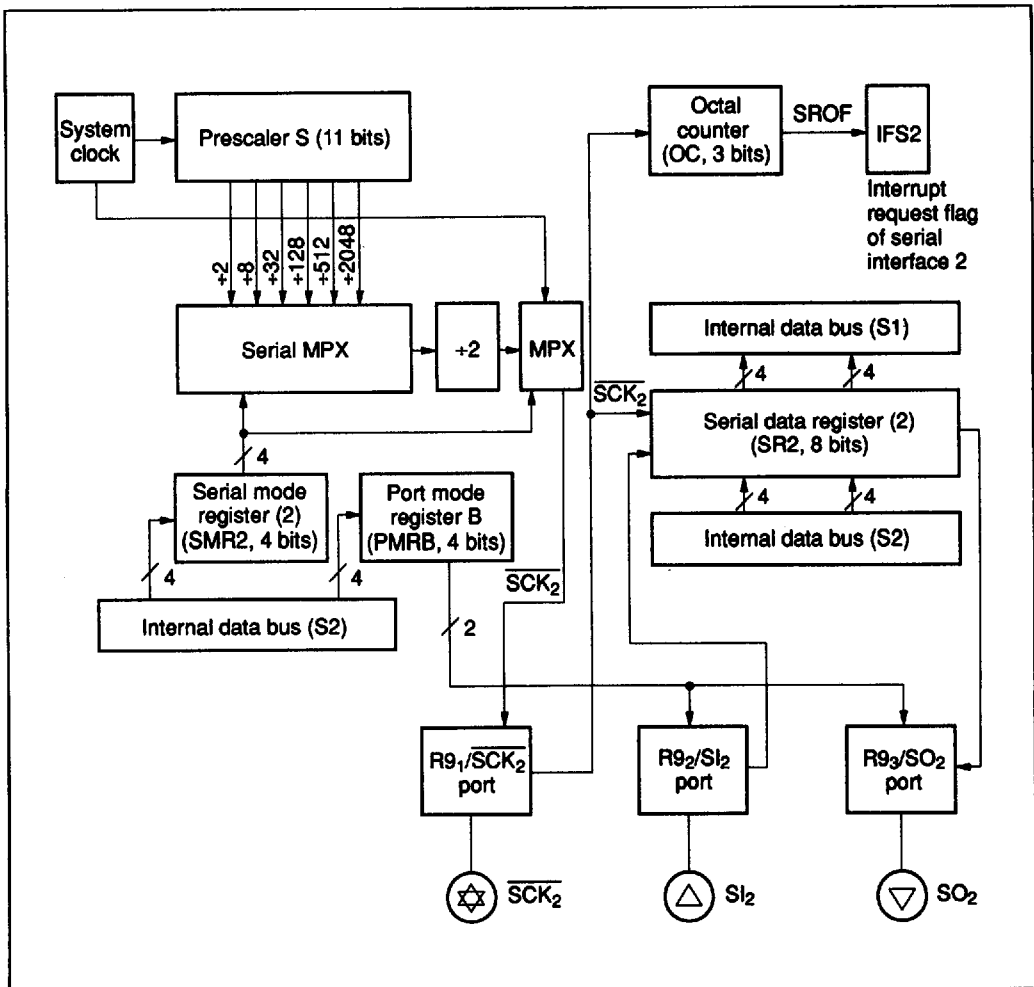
System clock

Prescaler S (11 bits)

$\div 2$ $\div 8$ $\div 32$ $\div 128$ $\div 512$ $\div 2048$

Octal counter (OC, 3 bits)

SROF

IFS2

Interrupt request flag of serial interface 2

Serial MPX

$\div 2$

MPX

$\overline{SCK_2}$

Internal data bus (S1)

4 4

Serial data register (2) (SR2, 8 bits)

4 4

Internal data bus (S2)

4

Serial mode register (2) (SMR2, 4 bits)

Port mode register B (PMRB, 4 bits)

4 4

$\overline{SCK_2}$

Internal data bus (S2)

2

$R9_1/\overline{SCK_2}$ port

$R9_2/SI_2$ port

$R9_3/SO_2$ port

$\overline{SCK_2}$

$SI_2$

$SO_2$